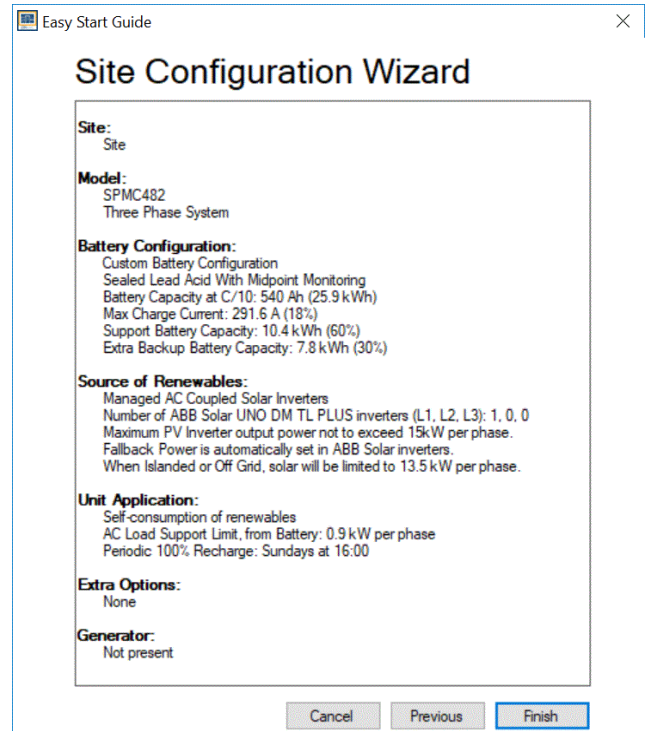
Easy Start Guide

Site Configuration Wizard

Site:
Site

Model:
SPMC482
Three Phase System

Battery Configuration:
Custom Battery Configuration
Sealed Lead Acid With Midpoint Monitoring
Battery Capacity at C/10: 540 Ah (25.9 kWh)
Max Charge Current: 291.6 A (18%)
Support Battery Capacity: 10.4 kWh (60%)
Extra Backup Battery Capacity: 7.8 kWh (30%)

Source of Renewables:
Managed AC Coupled Solar Inverters
Number of ABB Solar UNO DM TL PLUS inverters (L1, L2, L3): 1, 0, 0
Maximum PV Inverter output power not to exceed 15kW per phase.
Fallback Power is automatically set in ABB Solar inverters.
When Islanded or Off Grid, solar will be limited to 13.5 kW per phase.

Unit Application:
Self-consumption of renewables
AC Load Support Limit, from Battery: 0.9 kW per phase
Periodic 100% Recharge: Sundays at 16:00

Extra Options:
None

Generator:
Not present

Cancel
Previous
Finish